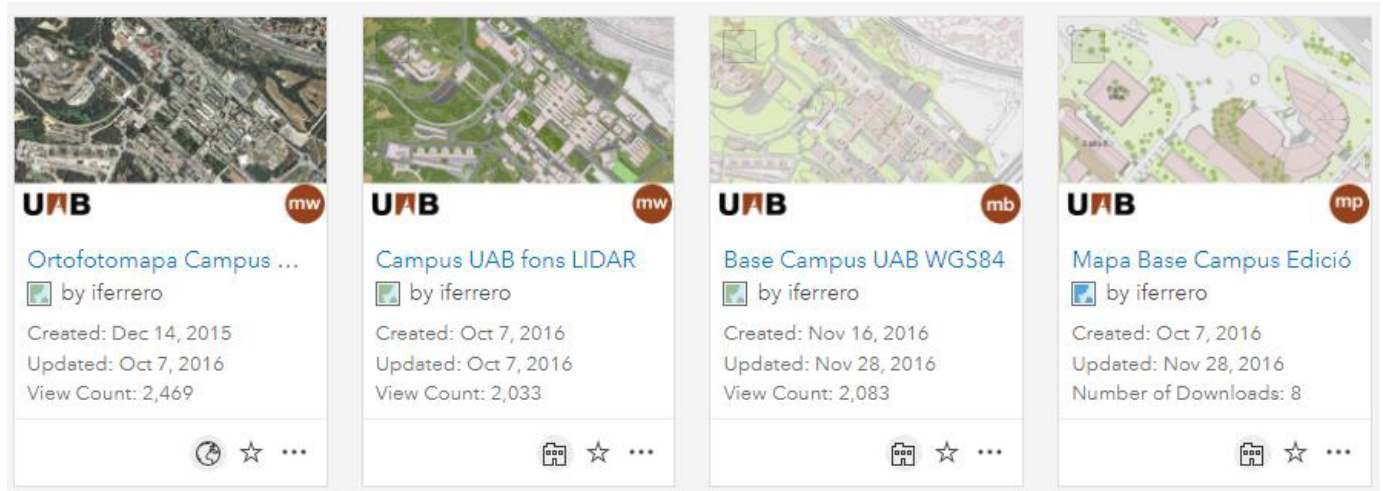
UAB
mw
Ortofotomapa Campus ...
by iferrero
Created: Dec 14, 2015
Updated: Oct 7, 2016
View Count: 2,469

UAB
mw
Campus UAB fons LIDAR
by iferrero
Created: Oct 7, 2016
Updated: Oct 7, 2016
View Count: 2,033

UAB
mb
Base Campus UAB WGS84
by iferrero
Created: Nov 16, 2016
Updated: Nov 28, 2016
View Count: 2,083

UAB
mp
Mapa Base Campus Edició
by iferrero
Created: Oct 7, 2016
Updated: Nov 28, 2016
Number of Downloads: 8